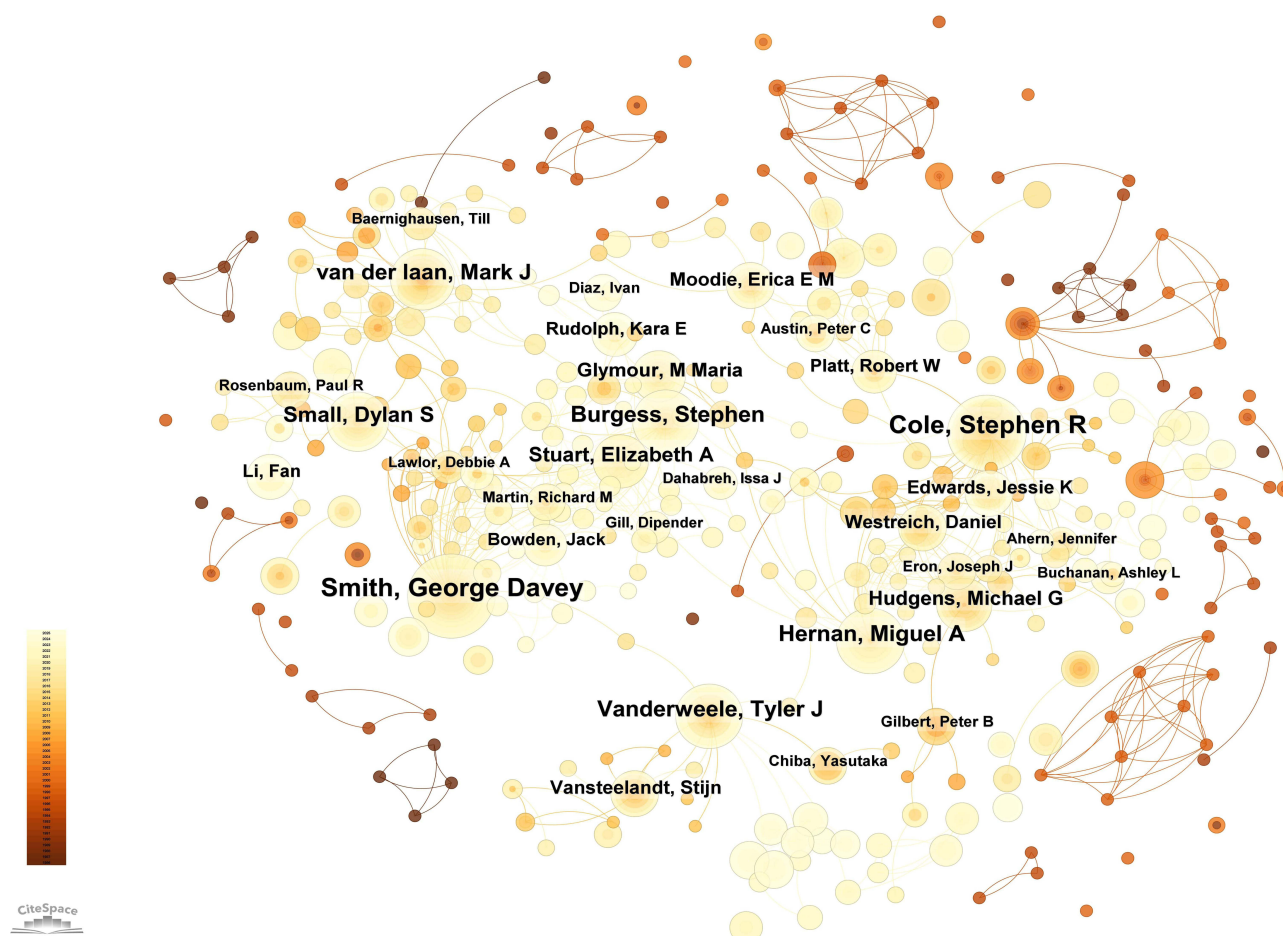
Baernighausen, Till
van der laan, Mark J
Diaz, Ivan
Moodie, Erica E M
Rudolph, Kara E
Austin, Peter C
Glymour, M Maria
Platt, Robert W
Rosenbaum, Paul R
Small, Dylan S
Burgess, Stephen
Cole, Stephen R
Stuart, Elizabeth A
Li, Fan
Lawlor, Debbie A
Dahabreh, Issa J
Martin, Richard M
Edwards, Jessie K
Gill, Dipender
Westreich, Daniel
Bowden, Jack
Ahern, Jennifer
Eron, Joseph J
Buchanan, Ashley L
Smith, George Davey
Hudgens, Michael G
Hernan, Miguel A
Vanderweele, Tyler J
Gilbert, Peter B
Chiba, Yasutaka
Vansteelandt, Stijn
CiteSpace